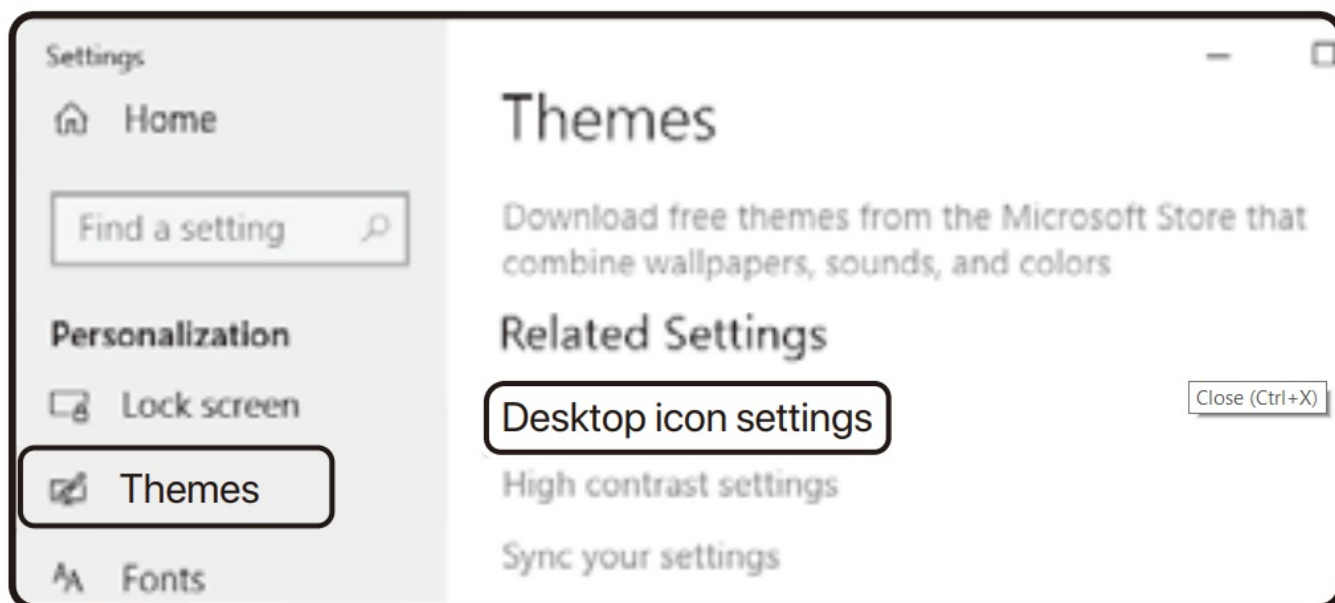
Settings

Home

Find a setting

Personalization

Lock screen

Themes

Fonts

Themes

Download free themes from the Microsoft Store that combine wallpapers, sounds, and colors

Related Settings

Desktop icon settings

High contrast settings

Sync your settings

Close (Ctrl+X)